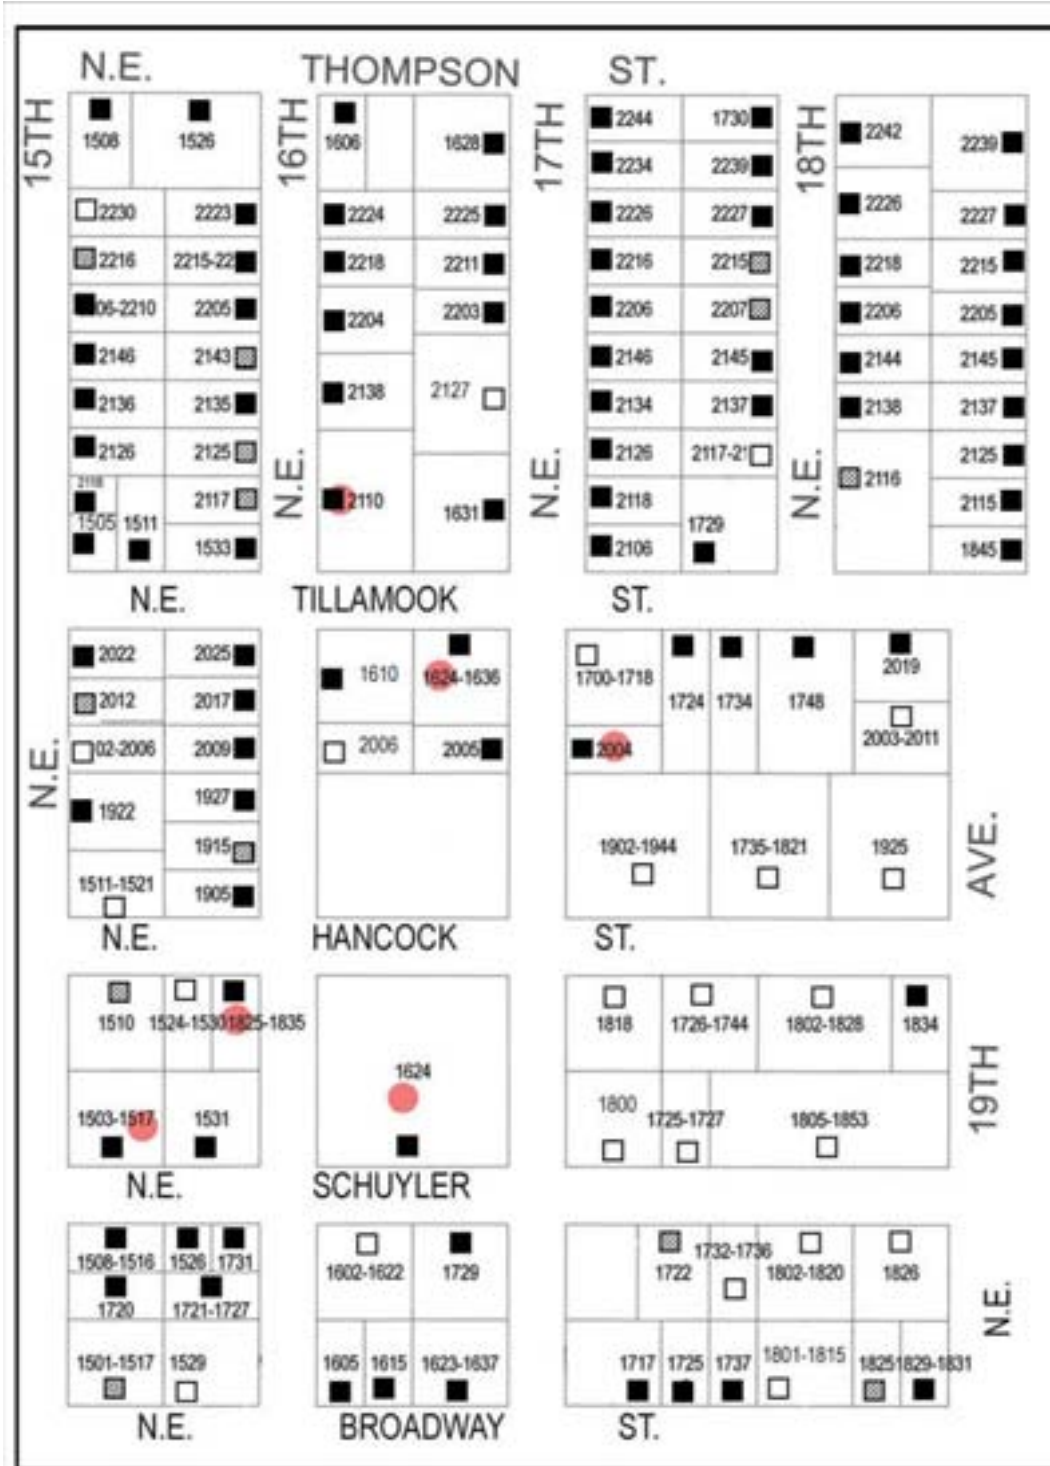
N.E. THOMPSON ST.

15TH 16TH 17TH 18TH

1508 1526 1606 1628 2244 1730 2242 2239
2230 2223 2224 2225 2234 2239 2226 2227
2216 2215-22 2218 2211 2226 2227 2218 2215
06-2210 2205 2204 2203 2216 2215 2206 2205
2146 2143 2138 2127 2206 2207 2144 2145
2136 2135 2146 2145 2138 2137
2126 2125 2134 2137 2116 2125
2118 2117 2110 1631 2126 2117-2 2115
1505 1511 1533 2118 1729 1845
2106

N.E. N.E. N.E.

N.E. TILLAMOOK ST.

2022 2025 1610 1624-1636 1700-1718 1724 1734 1748 2019
2012 2017 2006 2005 2004 2003-2011
02-2006 2009
1922 1927 1902-1944 1735-1821 1925
1915
1511-1521 1905

N.E. AVE.

N.E. HANCOCK ST.

1510 1524-1530 1825-1835 1818 1726-1744 1802-1828 1834
1624
1503-1517 1531 1800 1725-1727 1805-1853

19TH

N.E. SCHUYLER

1508-1516 1526 1731 1602-1622 1729 1722 1732-1736 1802-1820 1826
1720 1721-1727
1501-1517 1529 1605 1615 1623-1637 1717 1725 1737 1801-1815 1825 1829-1831

N.E.

N.E. BROADWAY ST.